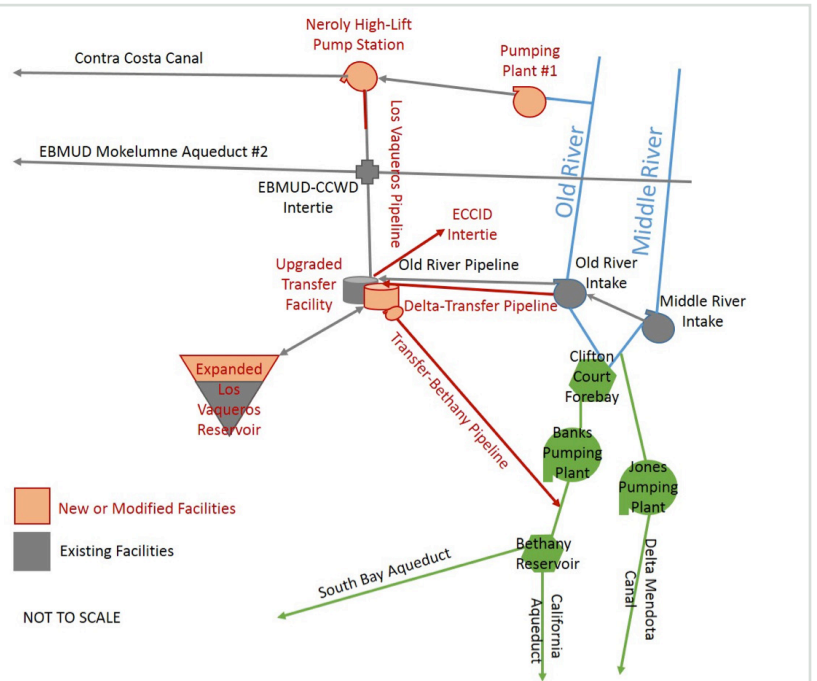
Neroly High-Lift Pump Station

Pumping Plant #1

Contra Costa Canal

Los Vaqueros Pipeline

EBMUD Mokelumne Aqueduct #2

Old River

Middle River

EBMUD-CCWD Intertie

ECCID Intertie

Upgraded Transfer Facility

Old River Pipeline

Old River Intake

Delta-Transfer Pipeline

Middle River Intake

Expanded Los Vaqueros Reservoir

Transfer-Bethany Pipeline

Clifton Court Forebay

Banks Pumping Plant

Jones Pumping Plant

New or Modified Facilities

Existing Facilities

Bethany Reservoir

South Bay Aqueduct

Delta Mendota Canal

California Aqueduct

NOT TO SCALE